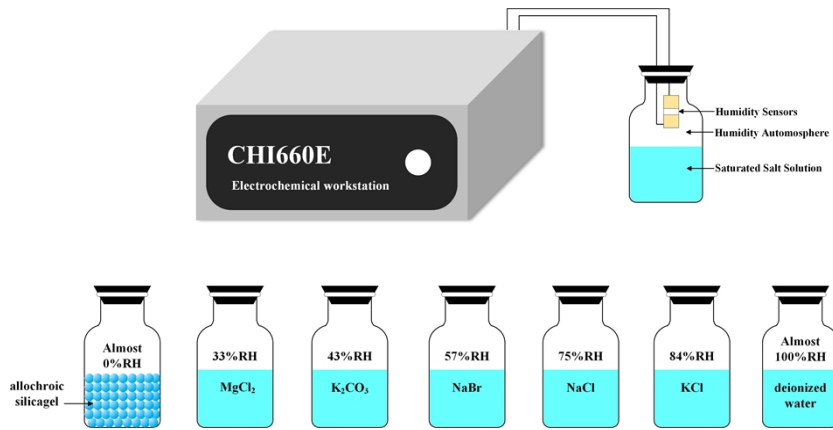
CHI660E
Electrochemical workstation

Humidity Sensors
Humidity Automosphere
Saturated Salt Solution

allochroic silicagel

Almost 0%RH

33%RH
$MgCl_2$

43%RH
$K_2CO_3$

57%RH
NaBr

75%RH
NaCl

84%RH
KCl

Almost 100%RH
deionized water